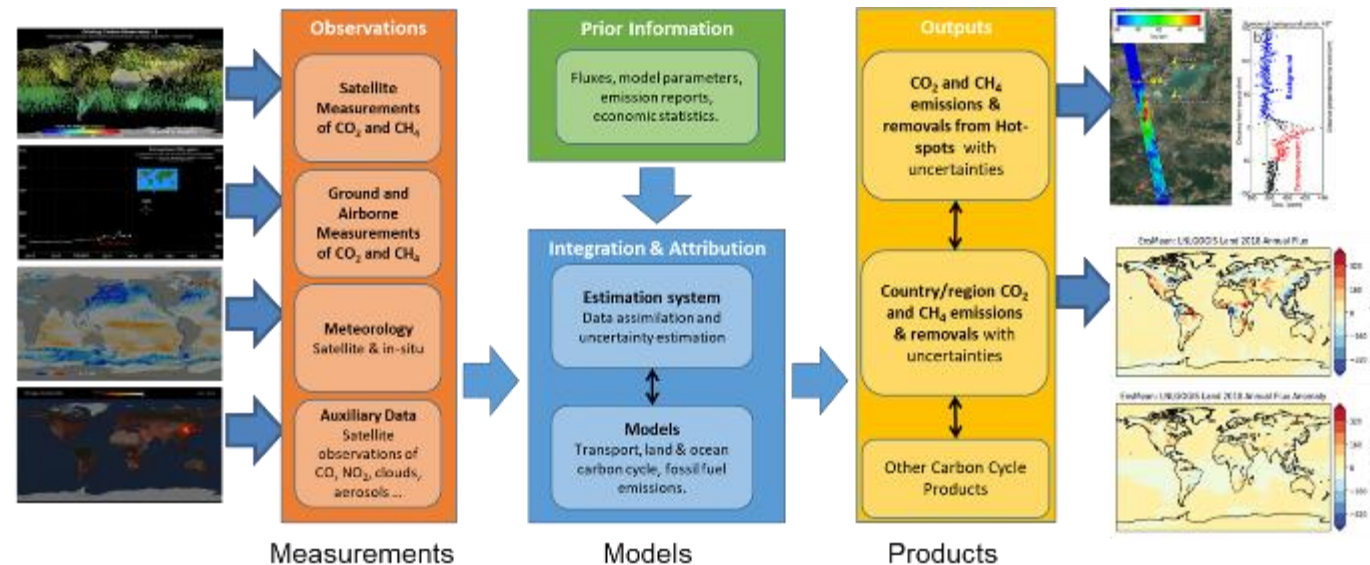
Observations

Satellite Measurements of $CO_2$ and $CH_4$

Ground and Airborne Measurements of $CO_2$ and $CH_4$

Meteorology
Satellite & in-situ

Auxiliary Data
Satellite observations of CO, $NO_2$, clouds, aerosols ...

Measurements

Prior Information

Fluxes, model parameters, emission reports, economic statistics.

Integration & Attribution

Estimation system
Data assimilation and uncertainty estimation

Models
Transport, land & ocean carbon cycle, fossil fuel emissions.

Models

Outputs

$CO_2$ and $CH_4$ emissions & removals from Hot-spots with uncertainties

Country/region $CO_2$ and $CH_4$ emissions & removals with uncertainties

Other Carbon Cycle Products

Products

Background

EnsMean: LNLGOGIS Land 2018 Annual Flux

EnsMean: LNLGOGIS Land 2018 Annual Flux Anomaly